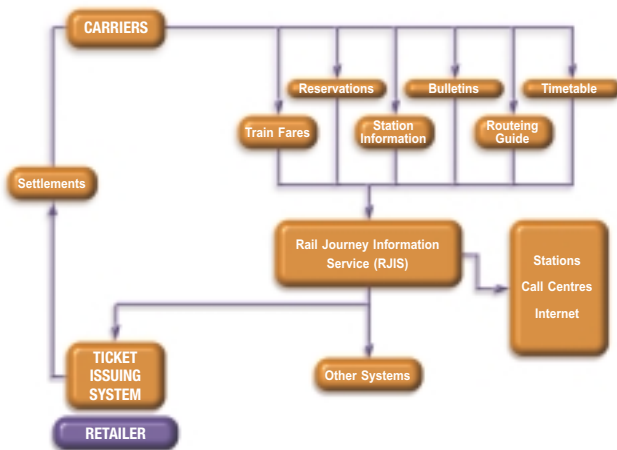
CARRIERS

Reservations

Bulletins

Timetable

Train Fares

Station Information

Routeing Guide

Settlements

Rail Journey Information Service (RJIS)

Stations

Call Centres

Internet

TICKET ISSUING SYSTEM

Other Systems

RETAILER